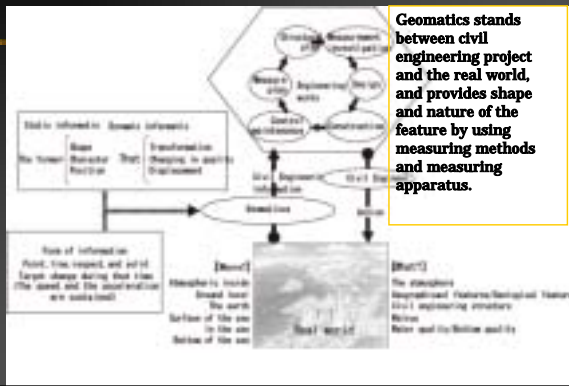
Geomatics stands between civil engineering project and the real world, and provides shape and nature of the feature by using measuring methods and measuring apparatus.

Structure

Measurement (investigation)

Measure-ation

Engineering works

Design

Control maintenance

Construction

Static information Dynamic information

The former: Shape Character Position

That: Transformation Changing in quality Displacement

Civil Engineering information

Civil Engineering

Geomatics

Action

Type of information
Point, line, aspect, and solid
Target change during that time
(The speed and the acceleration are contained)

[Where?]
Atmospheric inside
Ground inner
The earth
Surface of the sea
In the sea
Bottom of the sea

[What?]
The atmosphere
Geographical features/Geological feature
Civil engineering structure
Waters
Water quality/Bottom quality

Real world